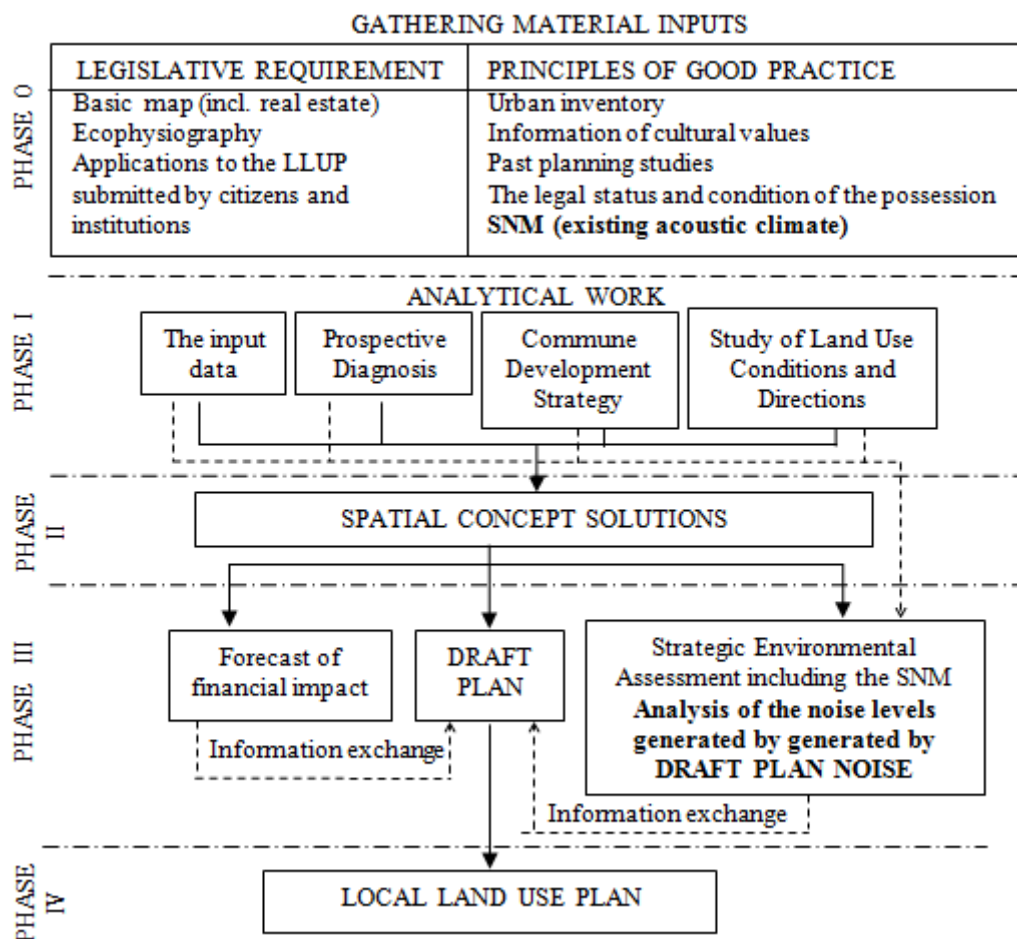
GATHERING MATERIAL INPUTS

PHASE 0

| LEGISLATIVE REQUIREMENT | PRINCIPLES OF GOOD PRACTICE |
|---|---|
| Basic map (incl. real estate)<br>Ecophysiography<br>Applications to the LLUP submitted by citizens and institutions | Urban inventory<br>Information of cultural values<br>Past planning studies<br>The legal status and condition of the possession<br>**SNM (existing acoustic climate)** |

PHASE I

ANALYTICAL WORK

The input data

Prospective Diagnosis

Commune Development Strategy

Study of Land Use Conditions and Directions

PHASE II

SPATIAL CONCEPT SOLUTIONS

PHASE III

Forecast of financial impact

DRAFT PLAN

Strategic Environmental Assessment including the SNM **Analysis of the noise levels generated by generated by DRAFT PLAN NOISE**

Information exchange

Information exchange

PHASE IV

LOCAL LAND USE PLAN